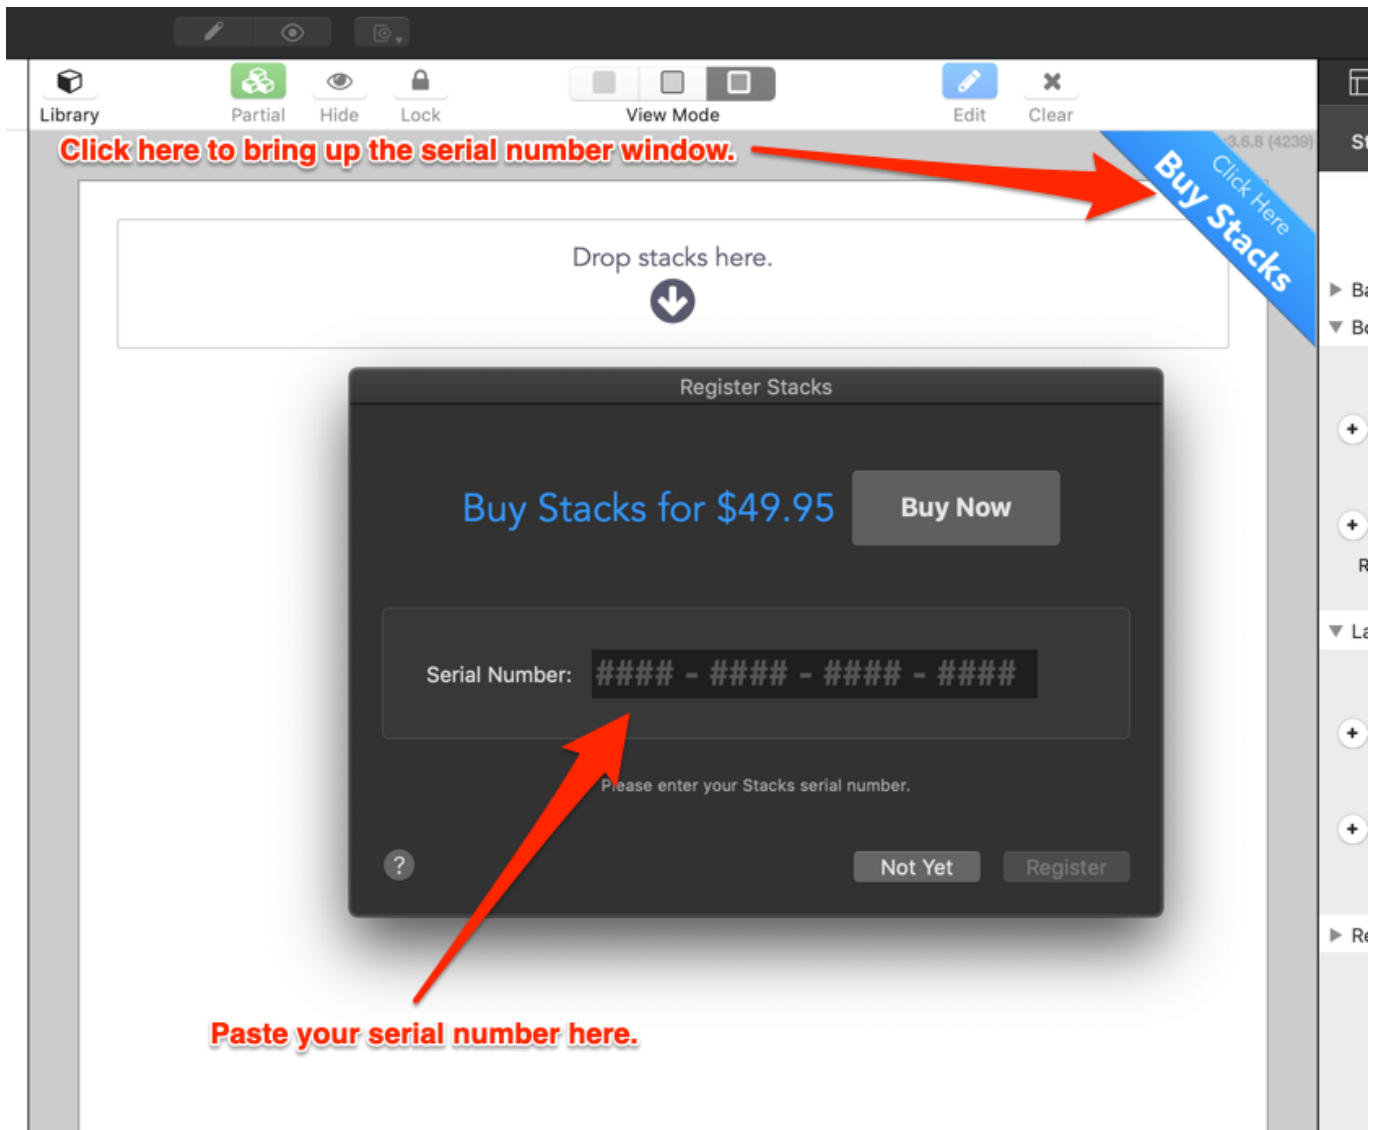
Library Partial Hide Lock View Mode Edit Clear

Click here to bring up the serial number window.

3.6.8 (4239)

Click Here
Buy Stacks

St

Drop stacks here.

Ba
Bo

Register Stacks

Buy Stacks for $49.95

Buy Now

R

La

Serial Number: #### - #### - #### - ####

Please enter your Stacks serial number.

?

Not Yet Register

Re

Paste your serial number here.